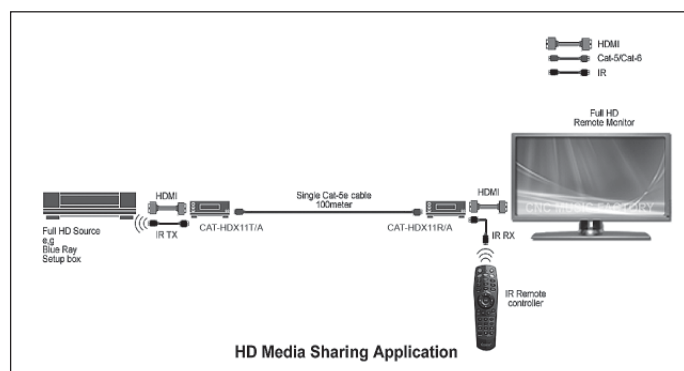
HDMI
Cat-5/Cat-6
IR

Full HD
Remote Monitor

HDMI

Single Cat-5e cable
100meter

HDMI

Full HD Source
e.g
Blue Ray
Setup box

IR TX

CAT-HDX11T/A

CAT-HDX11R/A

IR RX

CNC MUSIC FACTORY

IR Remote
controller

HD Media Sharing Application